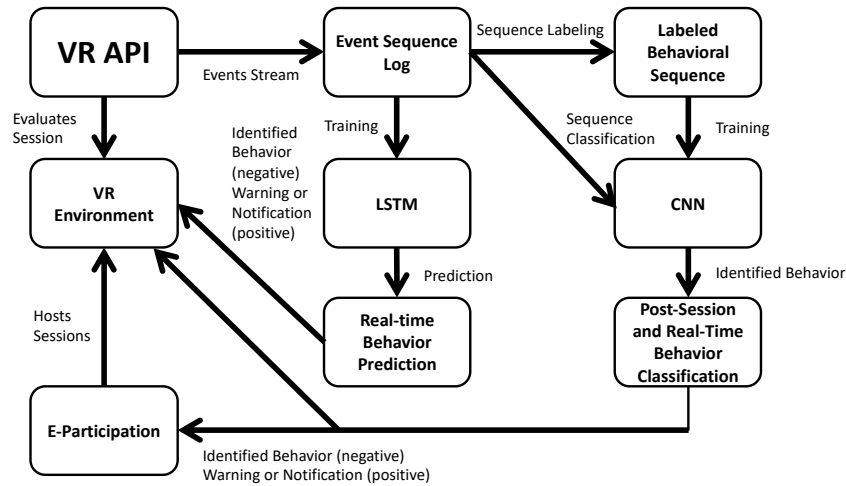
VR API

Events Stream

Event Sequence Log

Sequence Labeling

Labeled Behavioral Sequence

Evaluates Session

Training

Identified Behavior (negative) Warning or Notification (positive)

Sequence Classification

Training

VR Environment

LSTM

CNN

Prediction

Identified Behavior

Hosts Sessions

Real-time Behavior Prediction

Post-Session and Real-Time Behavior Classification

E-Participation

Identified Behavior (negative) Warning or Notification (positive)